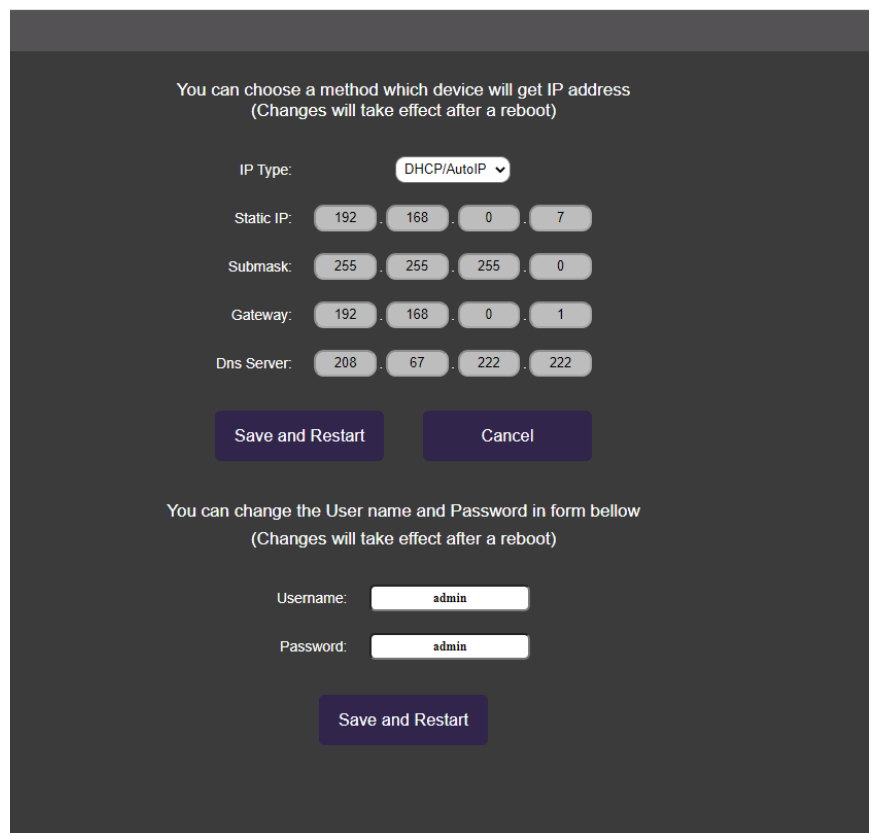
You can choose a method which device will get IP address
(Changes will take effect after a reboot)

IP Type: DHCP/AutoIP

Static IP: 192 . 168 . 0 . 7

Submask: 255 . 255 . 255 . 0

Gateway: 192 . 168 . 0 . 1

Dns Server: 208 . 67 . 222 . 222

Save and Restart

Cancel

You can change the User name and Password in form bellow
(Changes will take effect after a reboot)

Username: admin

Password: admin

Save and Restart